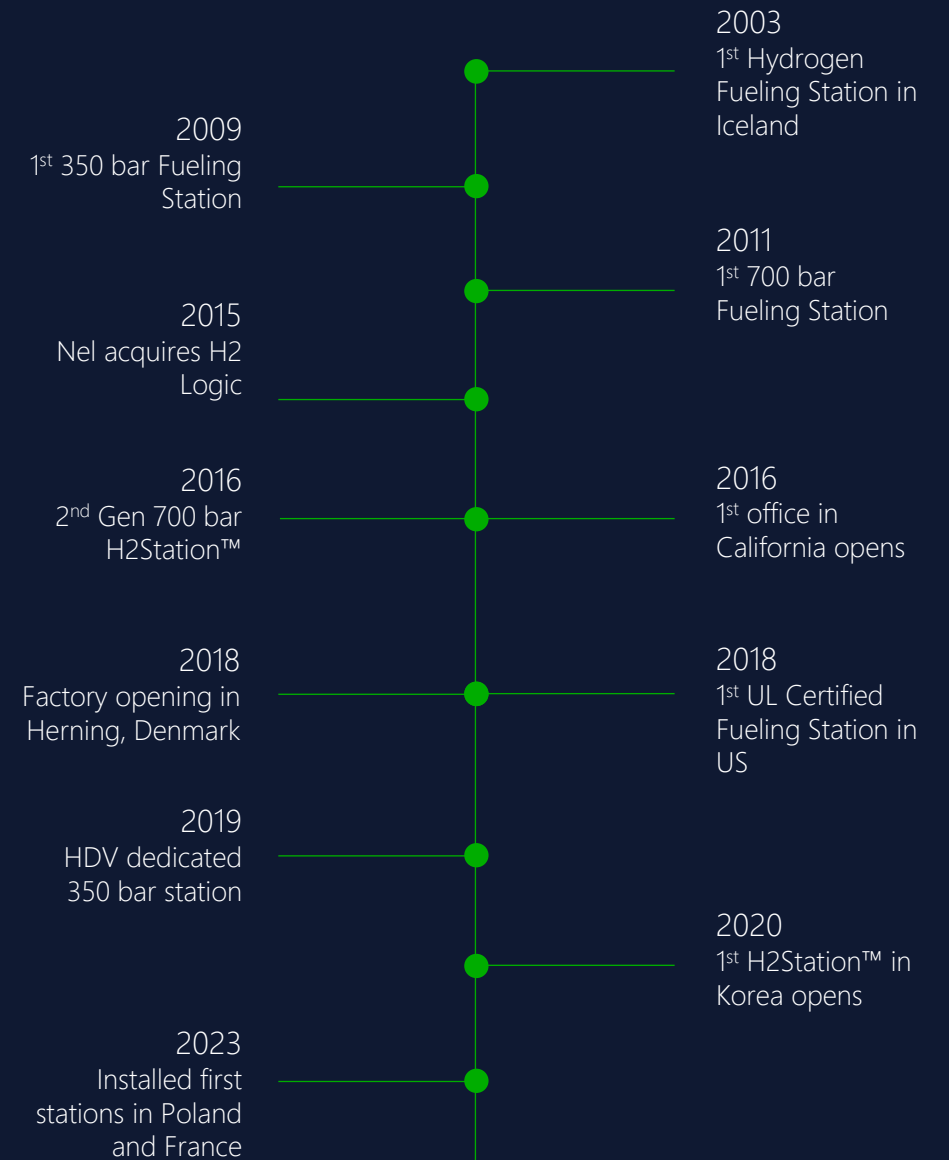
2003
1$^{st}$ Hydrogen Fueling Station in Iceland

2009
1$^{st}$ 350 bar Fueling Station

2011
1$^{st}$ 700 bar Fueling Station

2015
Nel acquires H2 Logic

2016
2$^{nd}$ Gen 700 bar H2Station™

2016
1$^{st}$ office in California opens

2018
Factory opening in Herning, Denmark

2018
1$^{st}$ UL Certified Fueling Station in US

2019
HDV dedicated 350 bar station

2020
1$^{st}$ H2Station™ in Korea opens

2023
Installed first stations in Poland and France